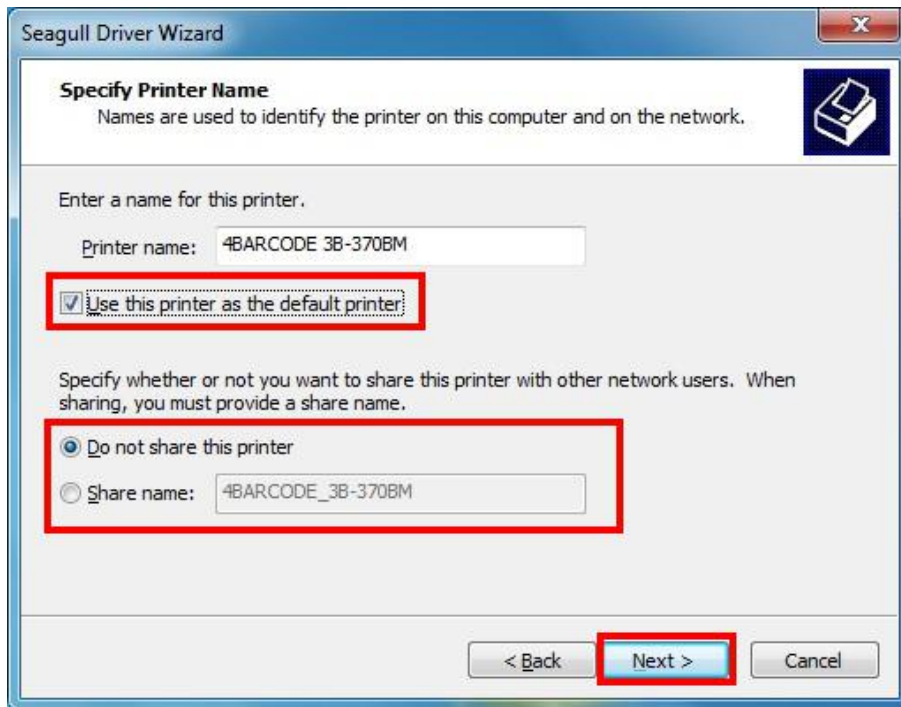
Seagull Driver Wizard

x

Specify Printer Name
Names are used to identify the printer on this computer and on the network.

Enter a name for this printer.

Printer name: 4BARCODE 3B-370BM

Use this printer as the default printer

Specify whether or not you want to share this printer with other network users. When sharing, you must provide a share name.

Do not share this printer

Share name: 4BARCODE_3B-370BM

< Back

Next >

Cancel